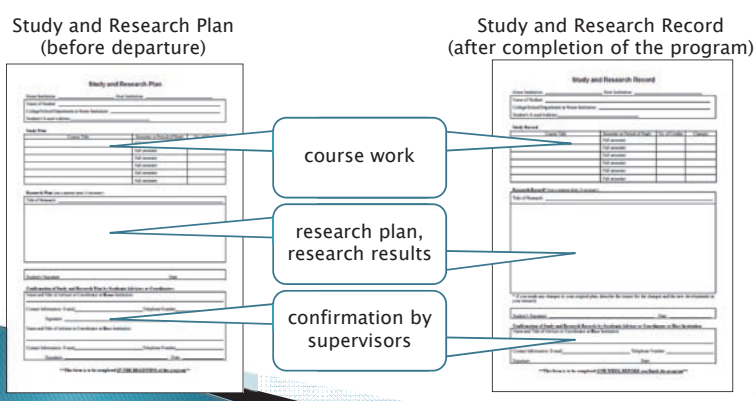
Study and Research Plan
(before departure)

Study and Research Record
(after completion of the program)

Study and Research Plan

Study and Research Record

course work

research plan,
research results

confirmation by
supervisors